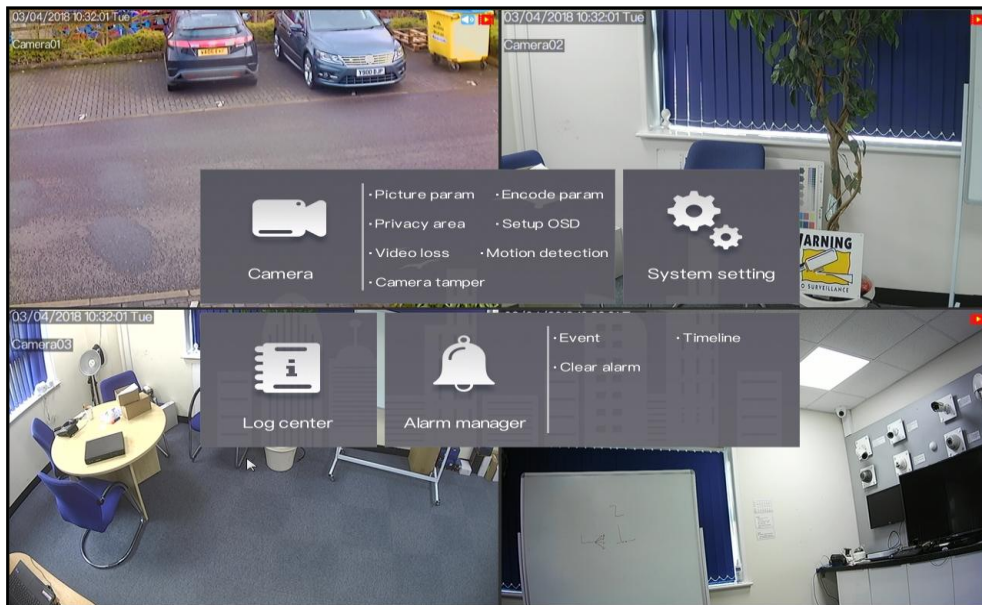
03/04/2018 10:32:01 Tue
Camera01

03/04/2018 10:32:01 Tue
Camera02

Camera

· Picture param
· Encode param
· Privacy area
· Setup OSD
· Video loss
· Motion detection
· Camera tamper

System setting

WARNING
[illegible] SURVEILLANCE

03/04/2018 10:32:01 Tue
Camera03

Log center

Alarm manager

· Event
· Timeline
· Clear alarm